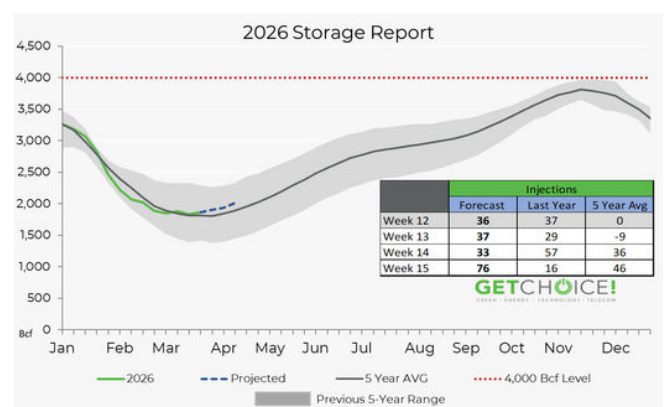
2026 Storage Report

4,500
4,000
3,500
3,000
2,500
2,000
1,500
1,000
500
Bcf 0

Jan Feb Mar Apr May Jun Jul Aug Sep Oct Nov Dec

| | Injections | | |
|---|---|---|---|
| | Forecast | Last Year | 5 Year Avg |
| Week 12 | 36 | 37 | 0 |
| Week 13 | 37 | 29 | -9 |
| Week 14 | 33 | 57 | 36 |
| Week 15 | 76 | 16 | 46 |

GETCHOICE!
GREEN · ENERGY · TECHNOLOGY · TELECOM

2026 Projected 5 Year AVG 4,000 Bcf Level
Previous 5-Year Range